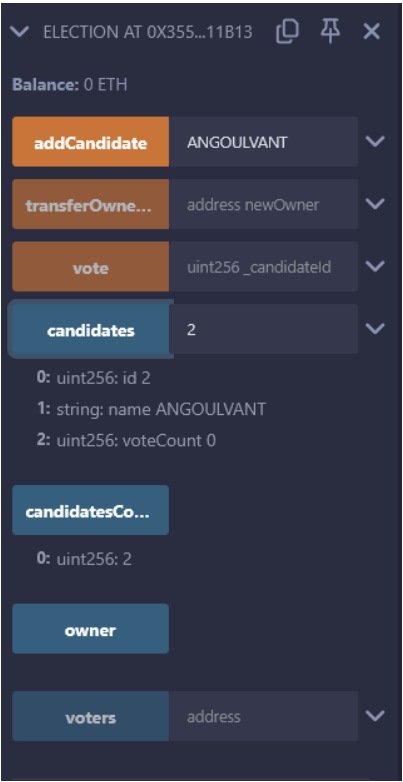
ELECTION AT 0X355...11B13

Balance: 0 ETH

addCandidate ANGOULVANT

transferOwne... address newOwner

vote uint256 _candidateId

candidates 2

0: uint256: id 2
1: string: name ANGOULVANT
2: uint256: voteCount 0

candidatesCo...

0: uint256: 2

owner

voters address